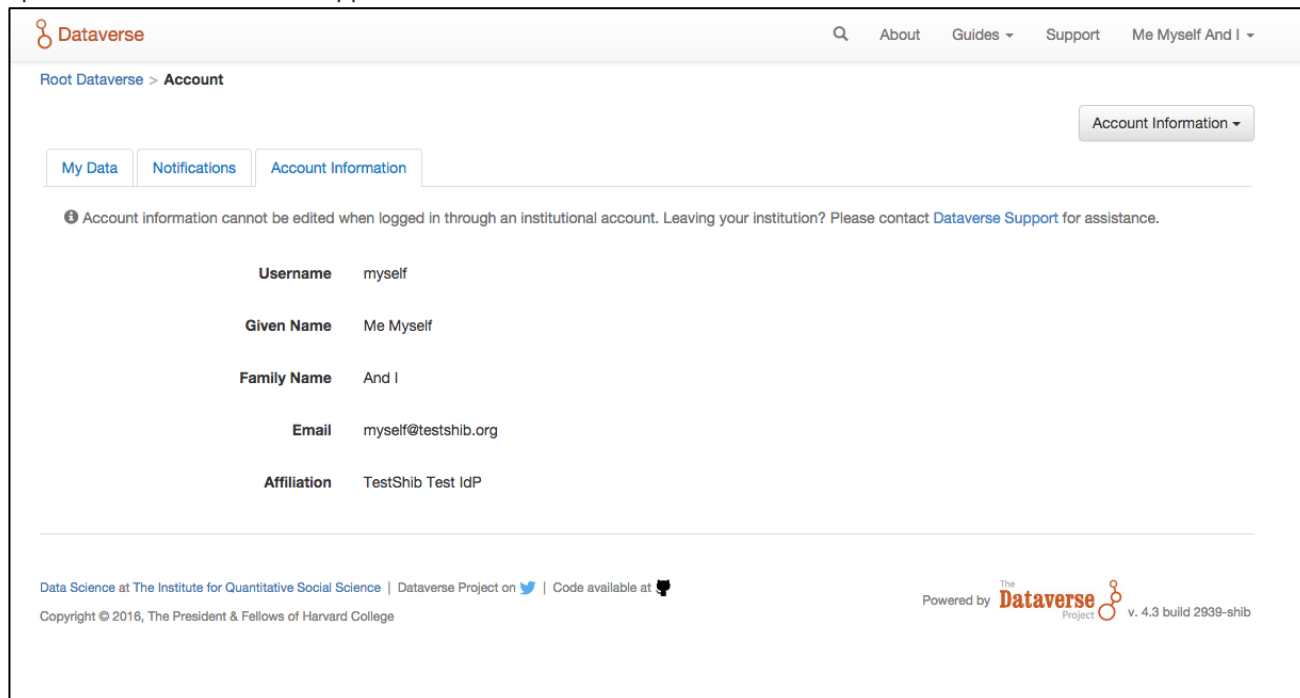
Dataverse

About Guides Support Me Myself And I

Root Dataverse > Account

Account Information

My Data | Notifications | Account Information

Account information cannot be edited when logged in through an institutional account. Leaving your institution? Please contact Dataverse Support for assistance.

| | |
|---|---|
| Username | myself |
| Given Name | Me Myself |
| Family Name | And I |
| Email | myself@testshib.org |
| Affiliation | TestShib Test IdP |

Data Science at The Institute for Quantitative Social Science | Dataverse Project on | Code available at

Copyright © 2016, The President & Fellows of Harvard College

Powered by The Dataverse Project v. 4.3 build 2939-shib